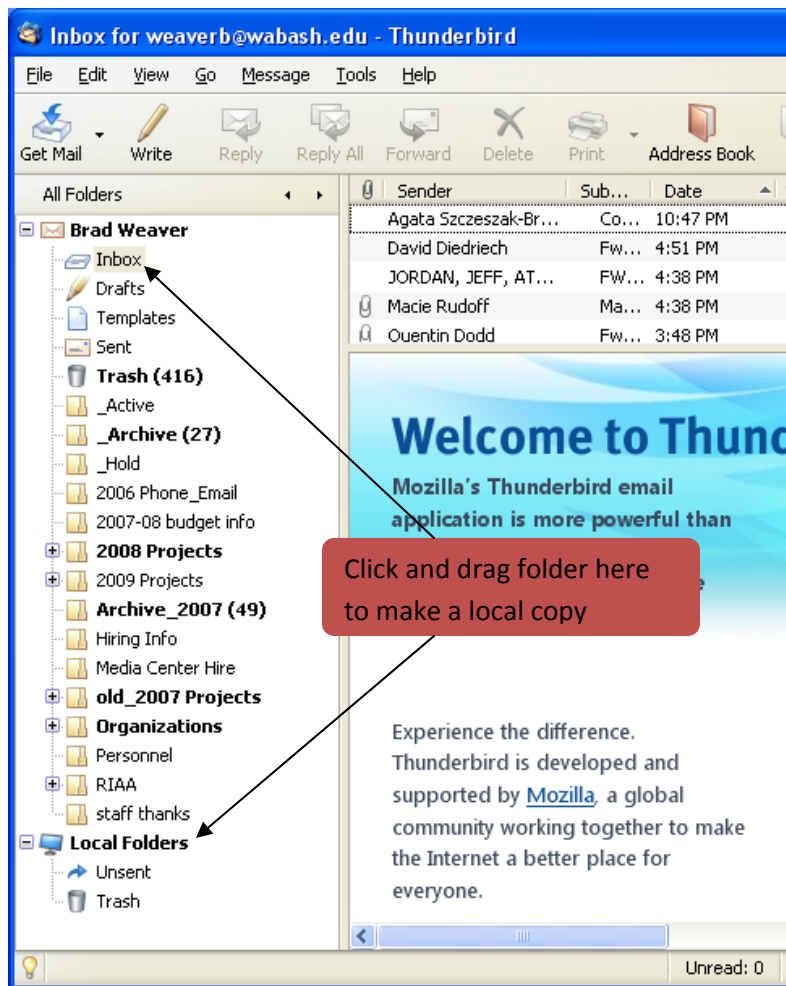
Inbox for weaverb@wabash.edu - Thunderbird

File Edit View Go Message Tools Help

Get Mail Write Reply Reply All Forward Delete Print Address Book

All Folders

Brad Weaver
Inbox
Drafts
Templates
Sent
Trash (416)
_Active
_Archive (27)
_Hold
2006 Phone_Email
2007-08 budget info
2008 Projects
2009 Projects
Archive_2007 (49)
Hiring Info
Media Center Hire
old_2007 Projects
Organizations
Personnel
RIAA
staff thanks
Local Folders
Unsent
Trash

| | Sender | Sub... | Date |
|---|---|---|---|
| | Agata Szczeszak-Br... | Co... | 10:47 PM |
| | David Diedriech | Fw... | 4:51 PM |
| | JORDAN, JEFF, AT... | FW... | 4:38 PM |
| | Macie Rudoff | Ma... | 4:38 PM |
| | Quentin Dodd | Fw... | 3:48 PM |

Welcome to Thund

Mozilla's Thunderbird email application is more powerful than

Click and drag folder here to make a local copy

Experience the difference. Thunderbird is developed and supported by Mozilla, a global community working together to make the Internet a better place for everyone.

Unread: 0